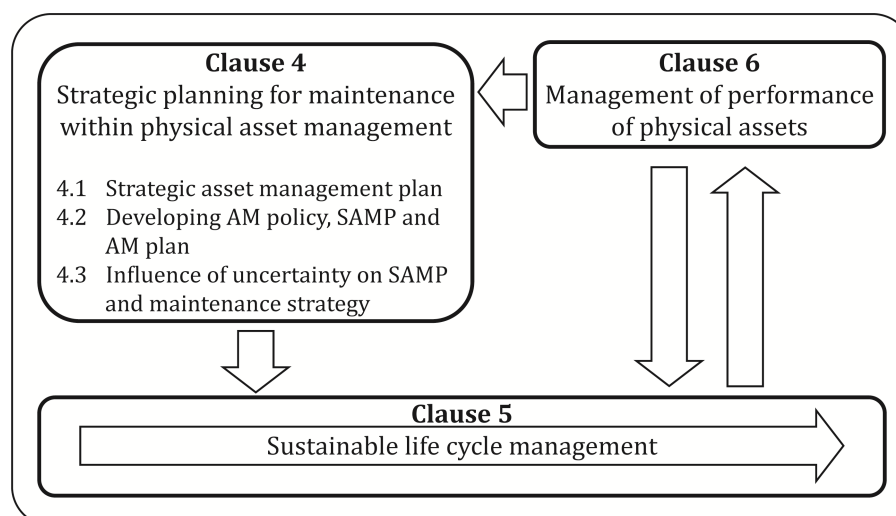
**Clause 4**
Strategic planning for maintenance within physical asset management

4.1 Strategic asset management plan
4.2 Developing AM policy, SAMP and AM plan
4.3 Influence of uncertainty on SAMP and maintenance strategy

**Clause 6**
Management of performance of physical assets

**Clause 5**
Sustainable life cycle management